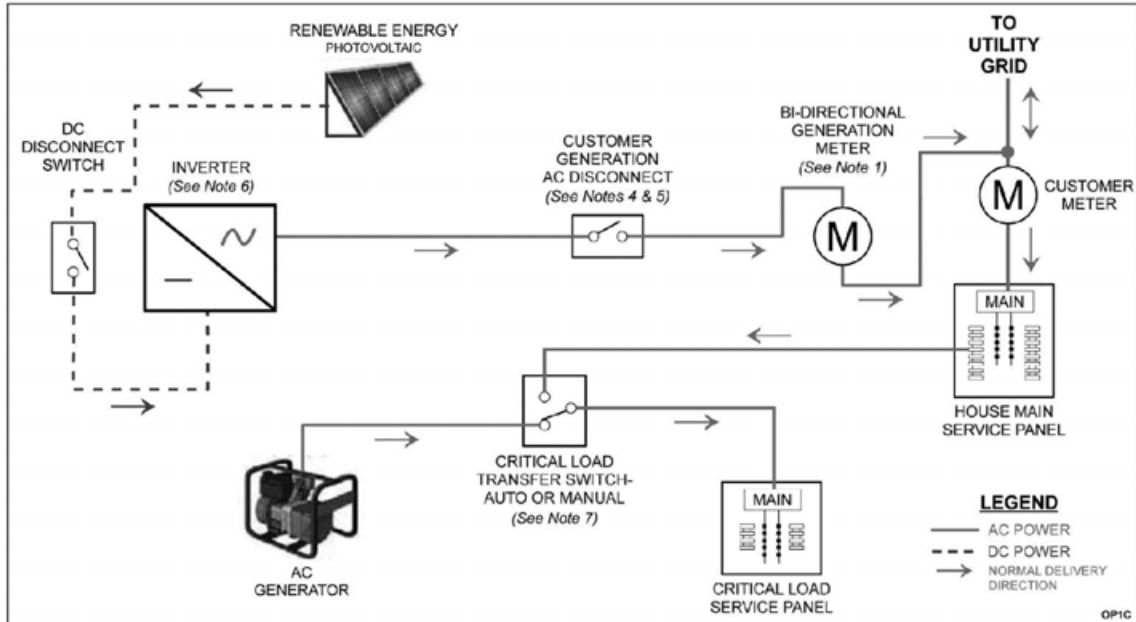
RENEWABLE ENERGY
PHOTOVOLTAIC

TO
UTILITY
GRID

DC
DISCONNECT
SWITCH

INVERTER
(See Note 6)

CUSTOMER
GENERATION
AC DISCONNECT
(See Notes 4 & 5)

BI-DIRECTIONAL
GENERATION
METER
(See Note 1)

M

M

CUSTOMER
METER

MAIN

HOUSE MAIN
SERVICE PANEL

CRITICAL LOAD
TRANSFER SWITCH-
AUTO OR MANUAL
(See Note 7)

MAIN

CRITICAL LOAD
SERVICE PANEL

AC
GENERATOR

LEGEND
AC POWER
DC POWER
NORMAL DELIVERY
DIRECTION

OP1C